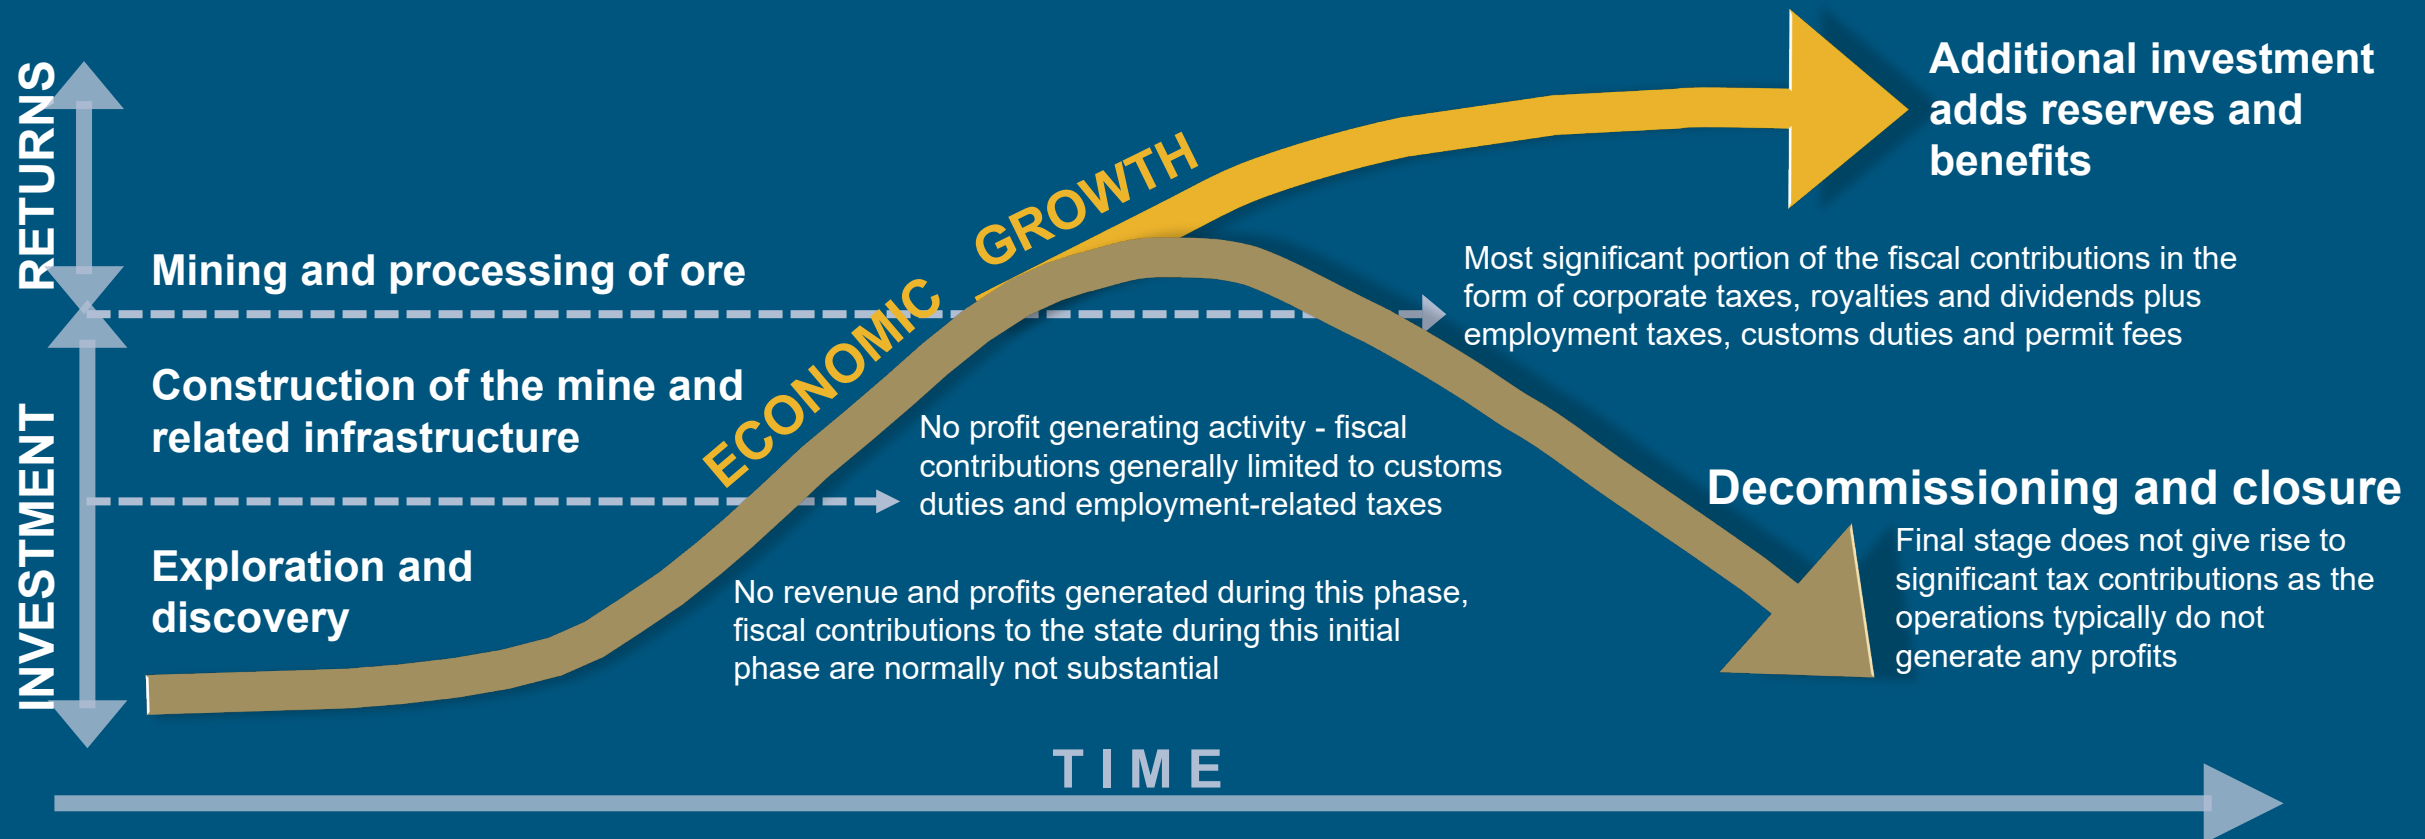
RETURNS

INVESTMENT

Mining and processing of ore

Construction of the mine and related infrastructure

Exploration and discovery

ECONOMIC GROWTH

Additional investment adds reserves and benefits

Most significant portion of the fiscal contributions in the form of corporate taxes, royalties and dividends plus employment taxes, customs duties and permit fees

No profit generating activity - fiscal contributions generally limited to customs duties and employment-related taxes

Decommissioning and closure

Final stage does not give rise to significant tax contributions as the operations typically do not generate any profits

No revenue and profits generated during this phase, fiscal contributions to the state during this initial phase are normally not substantial

TIME